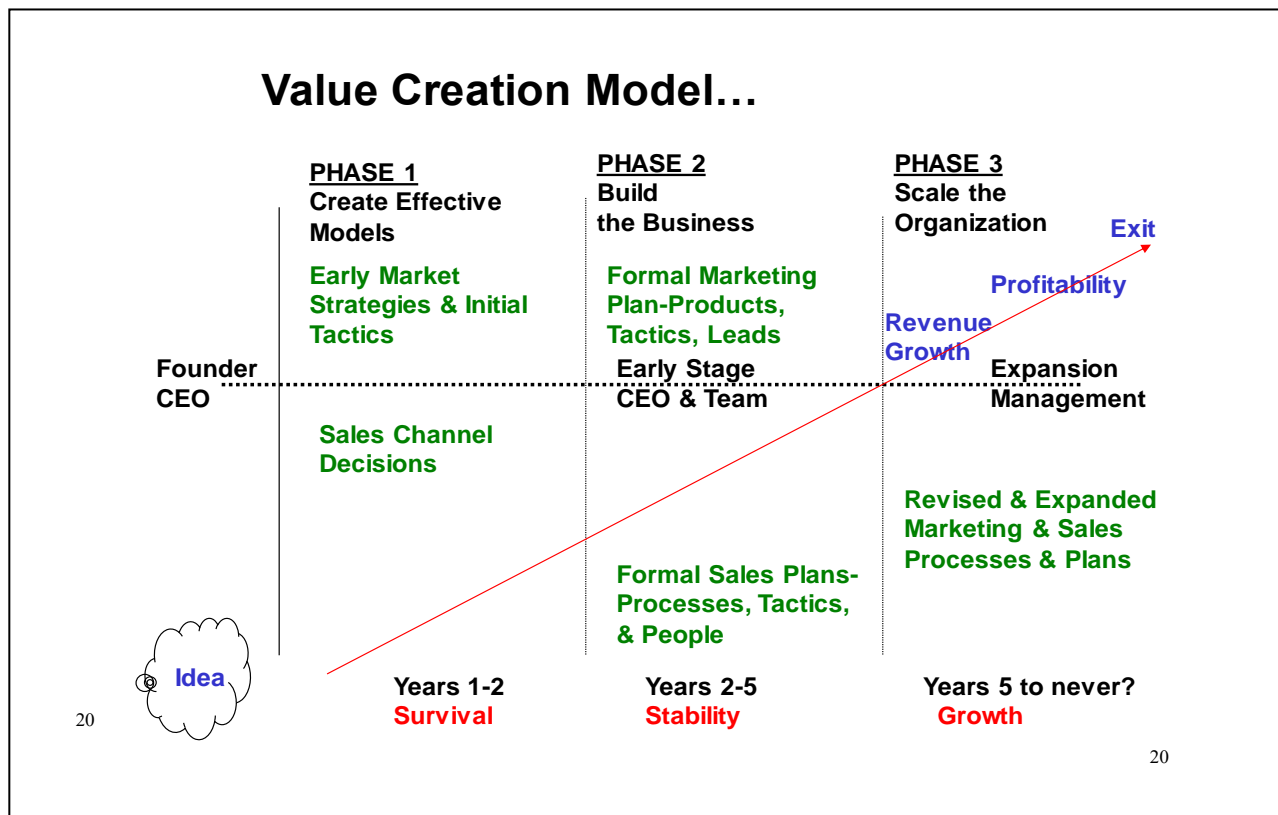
Value Creation Model…

PHASE 1
Create Effective Models

PHASE 2
Build the Business

PHASE 3
Scale the Organization

Exit

Early Market Strategies & Initial Tactics

Formal Marketing Plan-Products, Tactics, Leads

Profitability

Revenue Growth

Founder CEO

Early Stage CEO & Team

Expansion Management

Sales Channel Decisions

Revised & Expanded Marketing & Sales Processes & Plans

Formal Sales Plans-Processes, Tactics, & People

Idea

Years 1-2
Survival

Years 2-5
Stability

Years 5 to never?
Growth

20

20